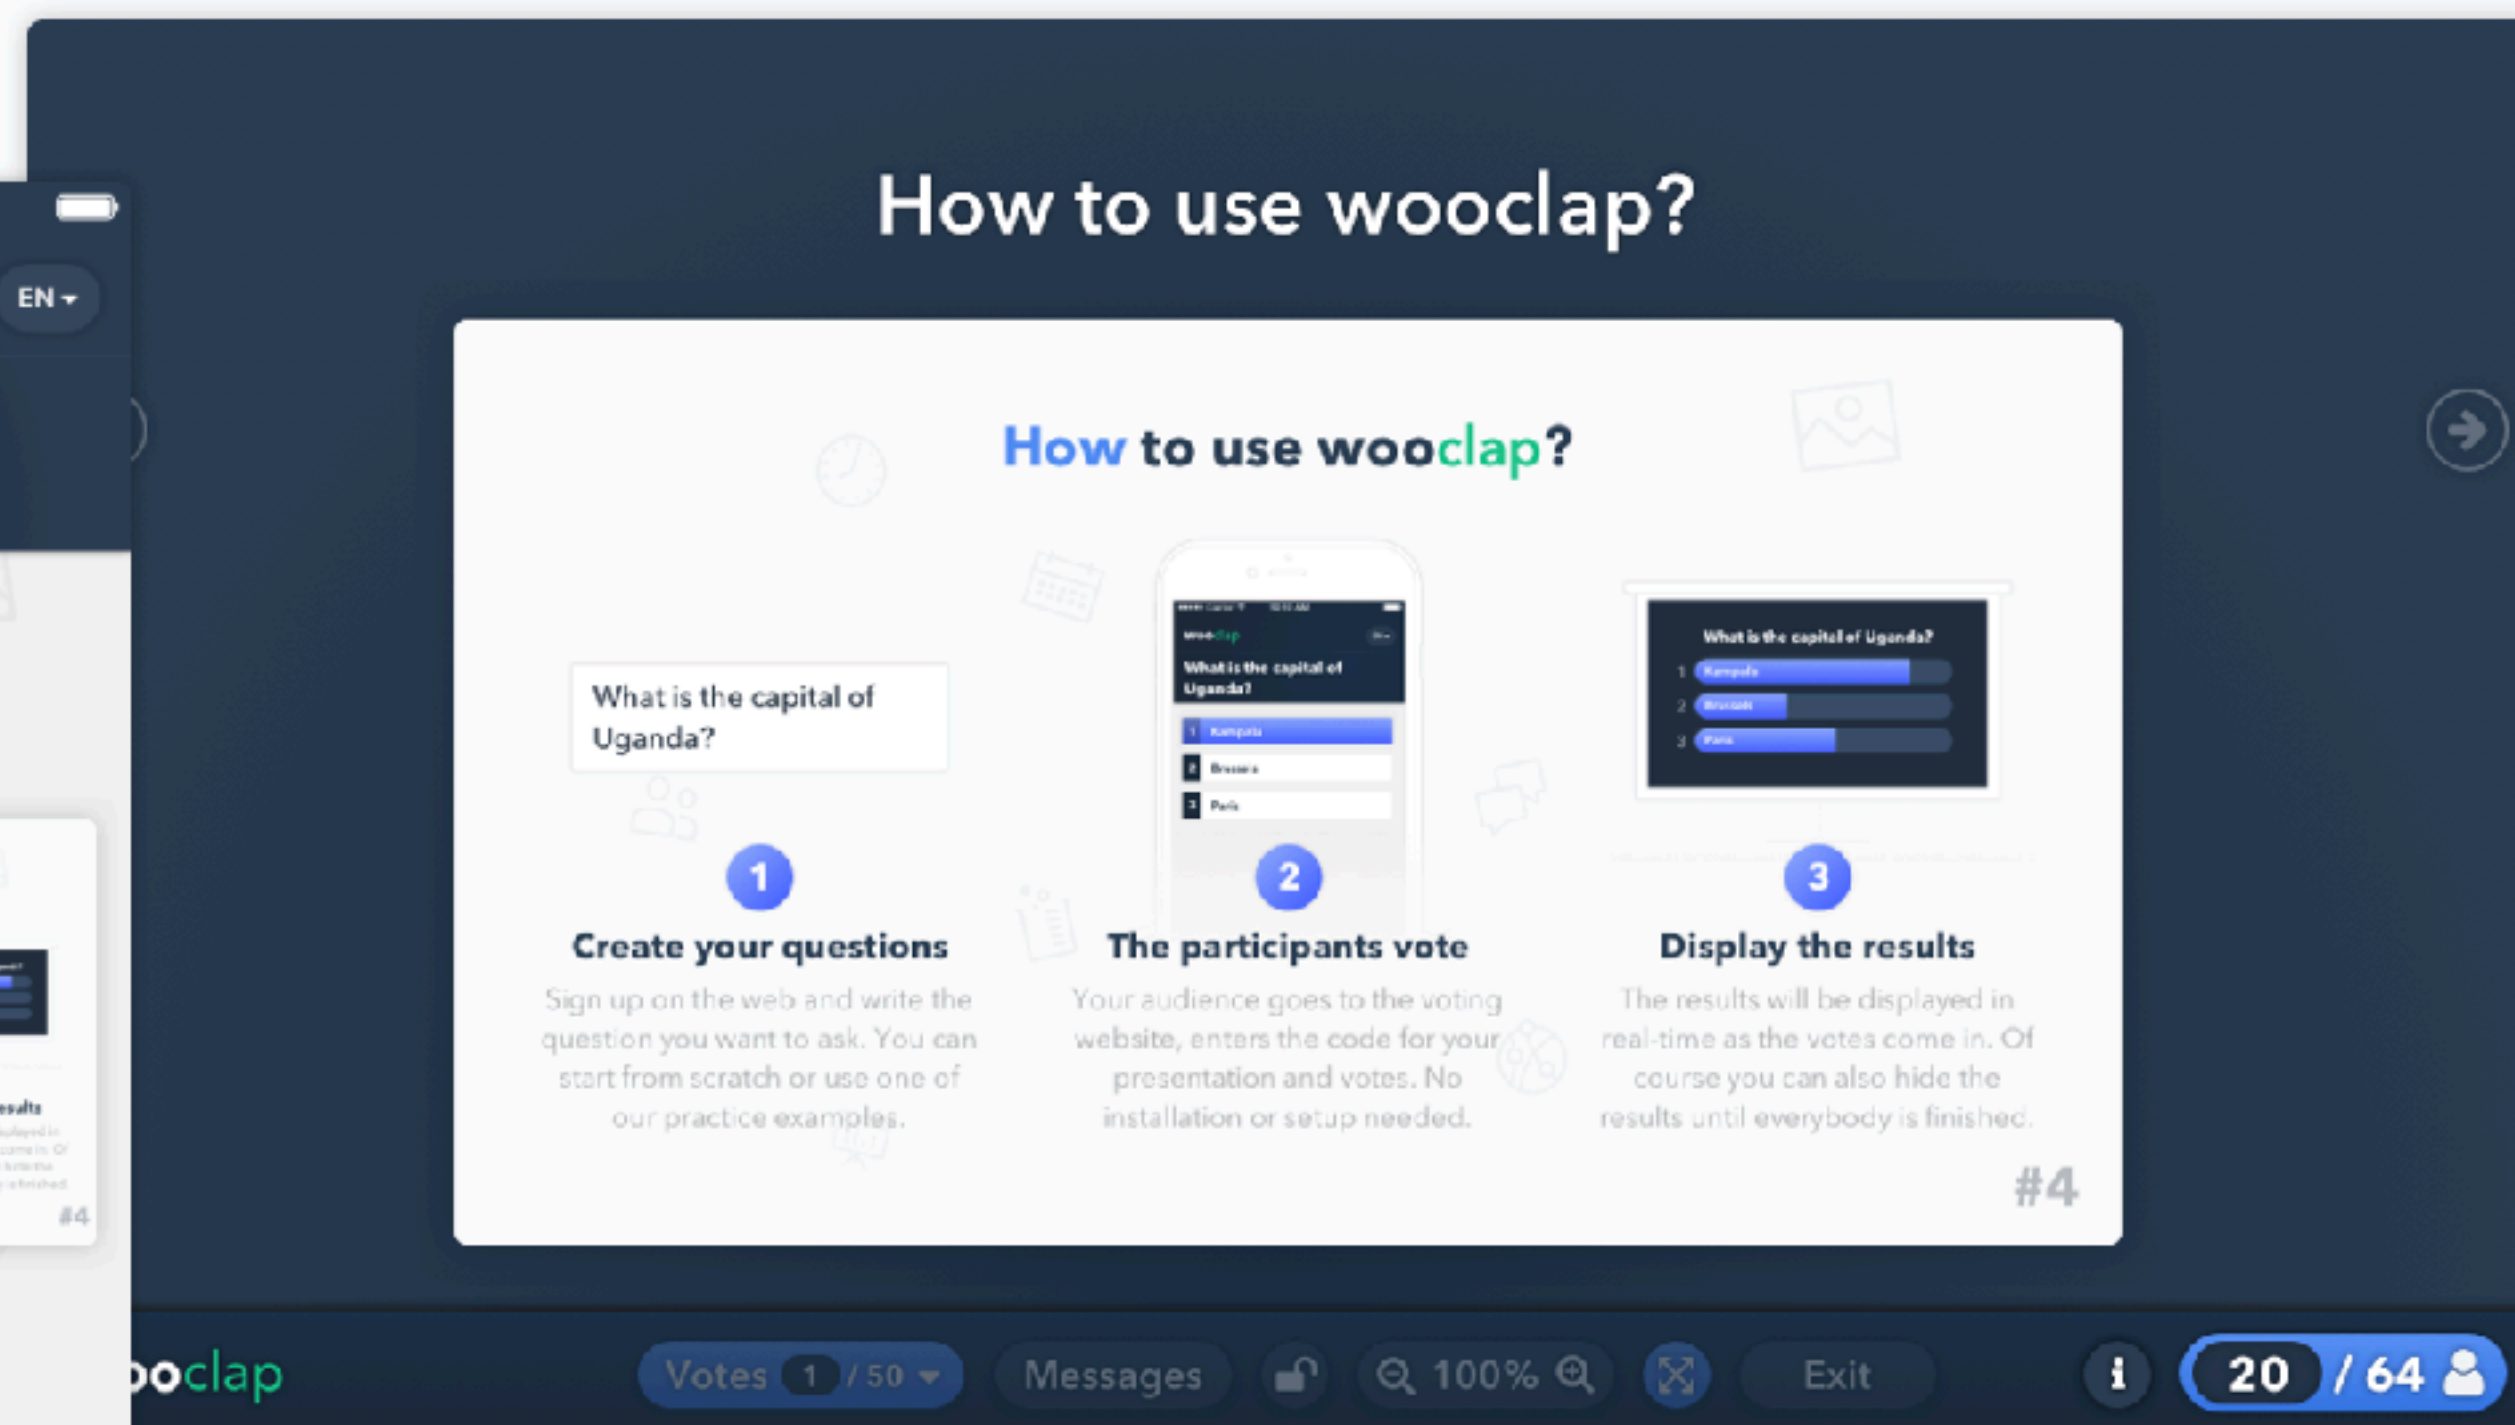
How to use wooclap?

EN

How to use wooclap?

What is the capital of Uganda?

wooclap

What is the capital of Uganda?

1 Kampala

2 Brussels

3 Paris

What is the capital of Uganda?

1 Kampala

2 Brussels

3 Paris

1

Create your questions

Sign up on the web and write the question you want to ask. You can start from scratch or use one of our practice examples.

2

The participants vote

Your audience goes to the voting website, enters the code for your presentation and votes. No installation or setup needed.

3

Display the results

The results will be displayed in real-time as the votes come in. Of course you can also hide the results until everybody is finished.

#4

esults

#4

oclap

Votes 1 / 50

Messages

100%

Exit

i

20 / 64